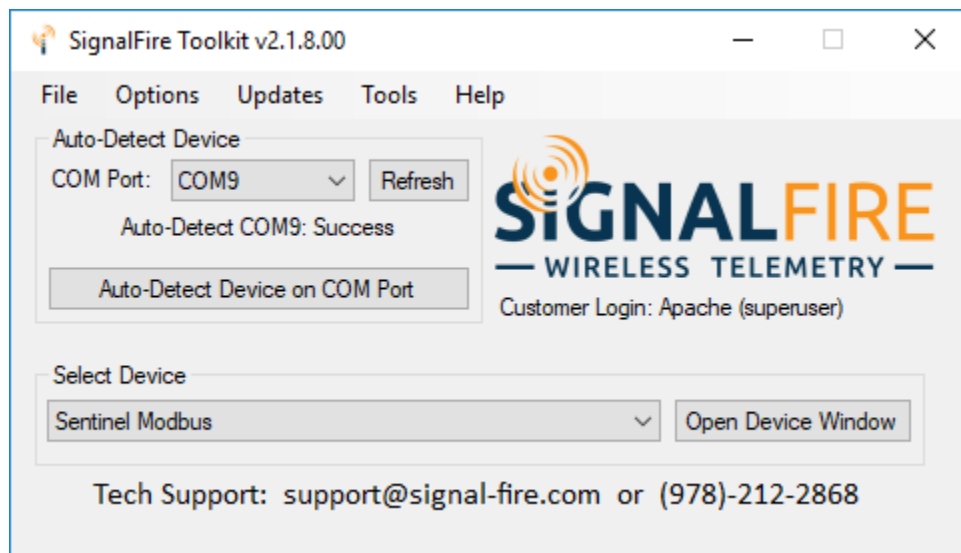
SignalFire Toolkit v2.1.8.00

File Options Updates Tools Help

Auto-Detect Device

COM Port: COM9 Refresh

Auto-Detect COM9: Success

Auto-Detect Device on COM Port

SIGNALFIRE
— WIRELESS TELEMETRY —

Customer Login: Apache (superuser)

Select Device

Sentinel Modbus

Open Device Window

Tech Support: support@signal-fire.com or (978)-212-2868